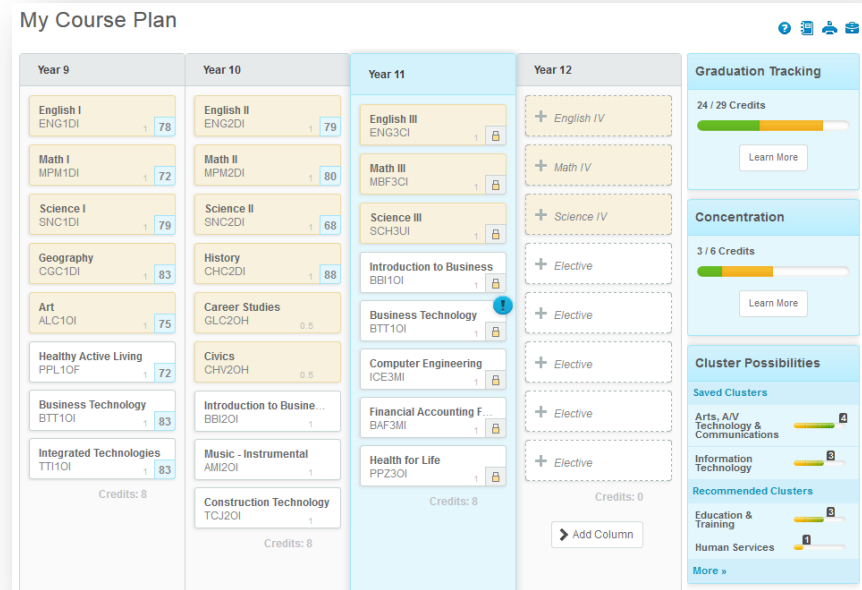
My Course Plan

Year 9

English I
ENG1DI 1 78

Math I
MPM1DI 1 72

Science I
SNC1DI 1 79

Geography
CGC1DI 1 83

Art
ALC1OI 1 75

Healthy Active Living
PPL1OF 1 72

Business Technology
BTT1OI 1 83

Integrated Technologies
TTI1OI 1 83

Credits: 8

Year 10

English II
ENG2DI 1 79

Math II
MPM2DI 1 80

Science II
SNC2DI 1 68

History
CHC2DI 1 88

Career Studies
GLC2OH 0.5

Civics
CHV2OH 0.5

Introduction to Busine...
BBI2OI 1

Music - Instrumental
AMI2OI 1

Construction Technology
TCJ2OI 1

Credits: 8

Year 11

English III
ENG3CI 1

Math III
MBF3CI 1

Science III
SCH3UI 1

Introduction to Business
BBI1OI 1

Business Technology
BTT1OI 1

Computer Engineering
ICE3MI 1

Financial Accounting F...
BAF3MI 1

Health for Life
PPZ3OI 1

Credits: 8

Year 12

+ English IV

+ Math IV

+ Science IV

+ Elective

+ Elective

+ Elective

+ Elective

+ Elective

Credits: 0

Add Column

Graduation Tracking

24 / 29 Credits

Learn More

Concentration

3 / 6 Credits

Learn More

Cluster Possibilities

Saved Clusters

Arts, A/V Technology & Communications 4

Information Technology 3

Recommended Clusters

Education & Training 3

Human Services 1

More »